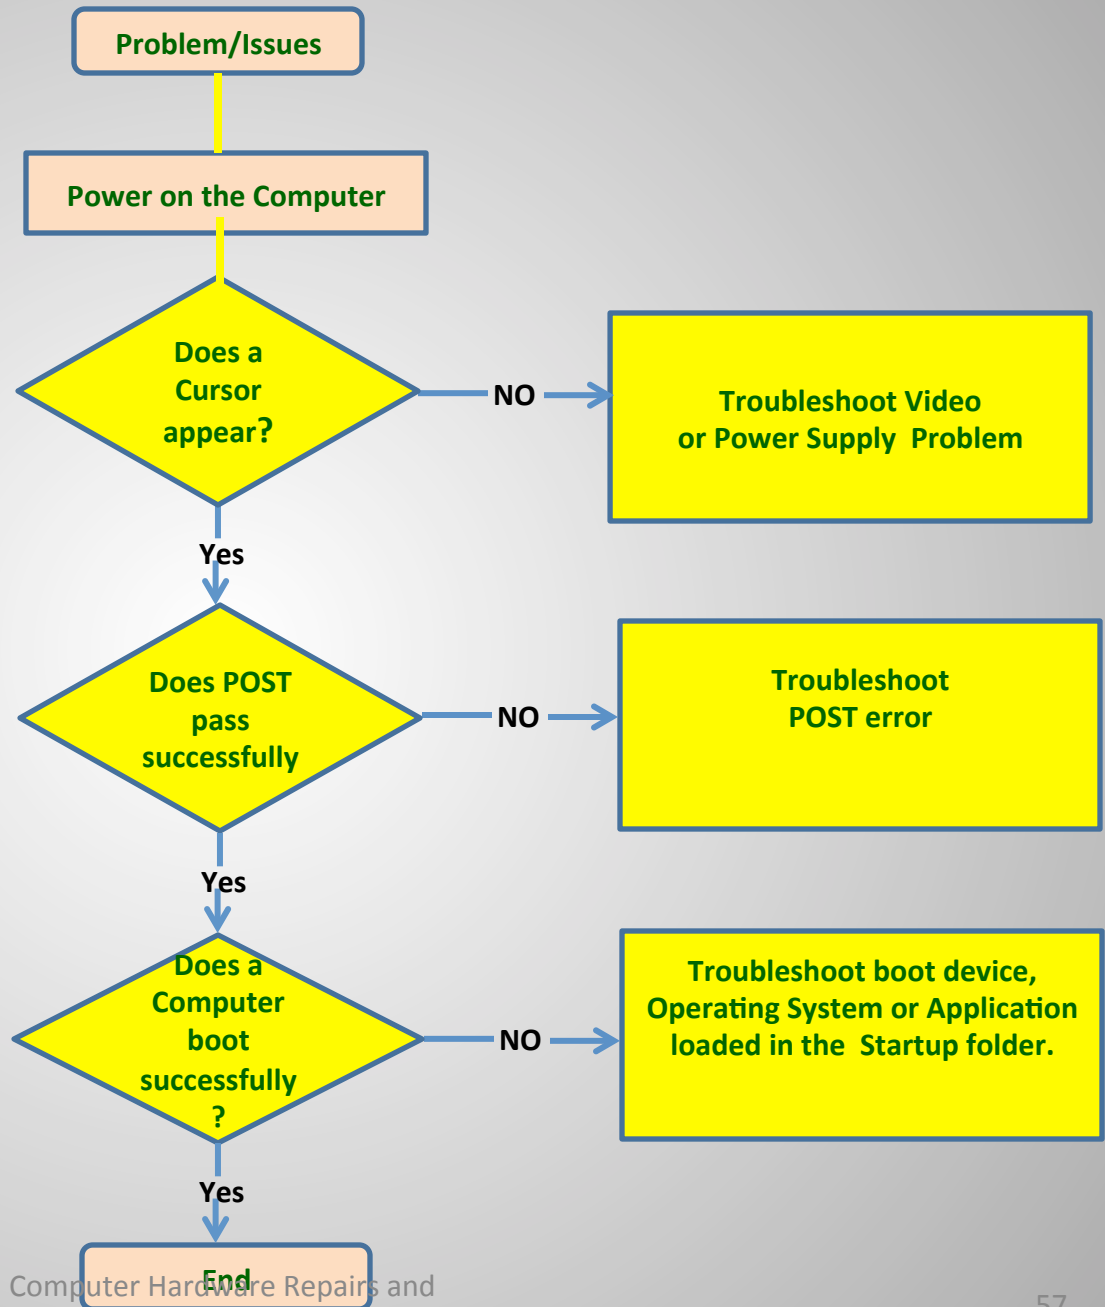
Problem/Issues

Power on the Computer

Does a Cursor appear?

NO

Troubleshoot Video or Power Supply Problem

Yes

Does POST pass successfully

NO

Troubleshoot POST error

Yes

Does a Computer boot successfully ?

NO

Troubleshoot boot device, Operating System or Application loaded in the Startup folder.

Yes

End

Computer Hardware Repairs and

57